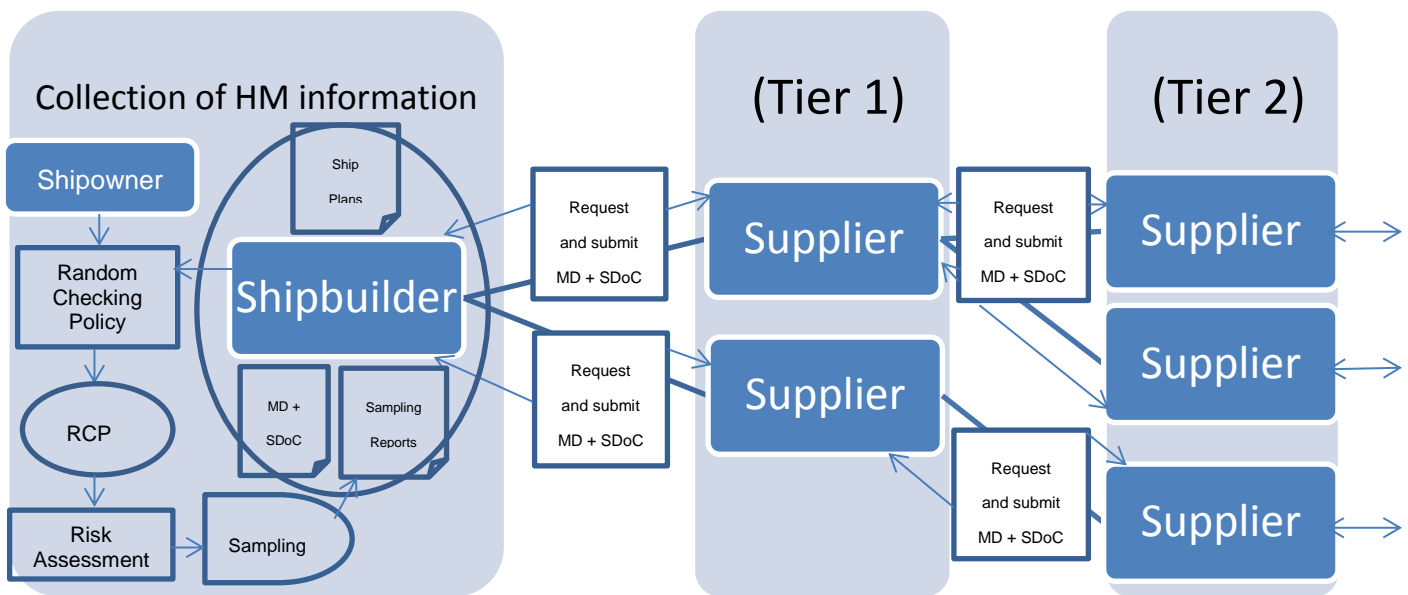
Collection of HM information

(Tier 1)

(Tier 2)

Shipowner

Ship Plans

Random Checking Policy

Shipbuilder

RCP

MD + SDoC

Sampling Reports

Risk Assessment

Sampling

Request and submit MD + SDoC

Request and submit MD + SDoC

Supplier

Supplier

Request and submit MD + SDoC

Request and submit MD + SDoC

Supplier

Supplier

Supplier